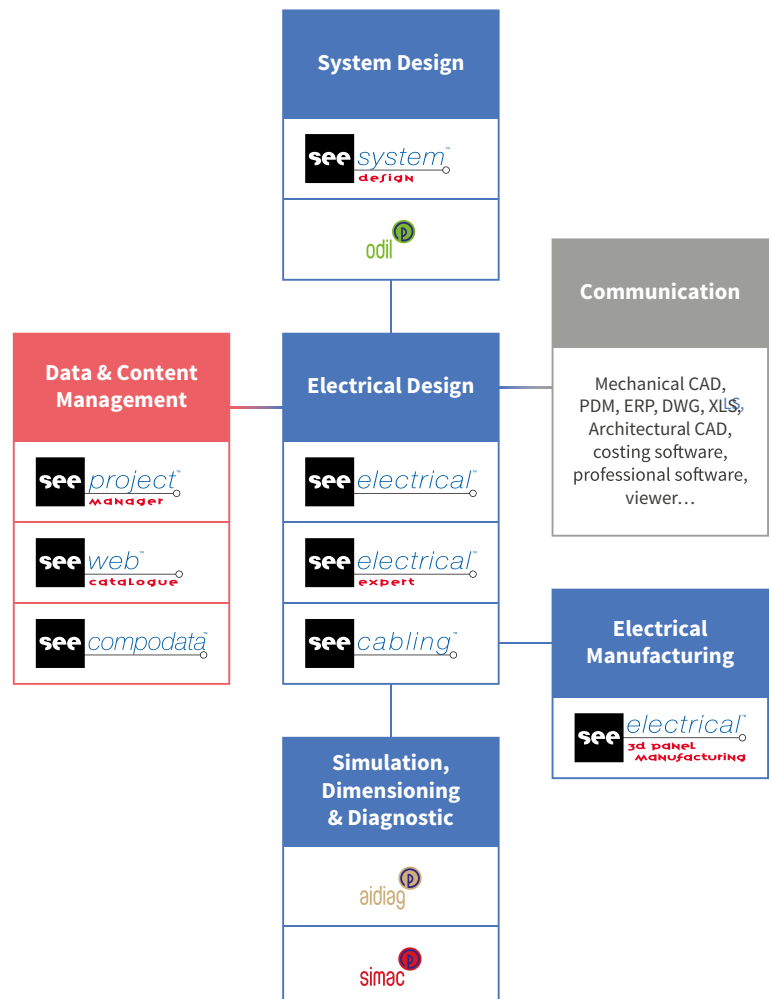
System Design

see system™ design

odil

Data & Content Management

see project™ manager

see web™ catalogue

see compodata™

Electrical Design

see electrical™

see electrical™ expert

see cabling™

Communication

Mechanical CAD, PDM, ERP, DWG, XLS, Architectural CAD, costing software, professional software, viewer…

Electrical Manufacturing

see electrical™ 3d panel manufacturing

Simulation, Dimensioning & Diagnostic

aidiag

simac